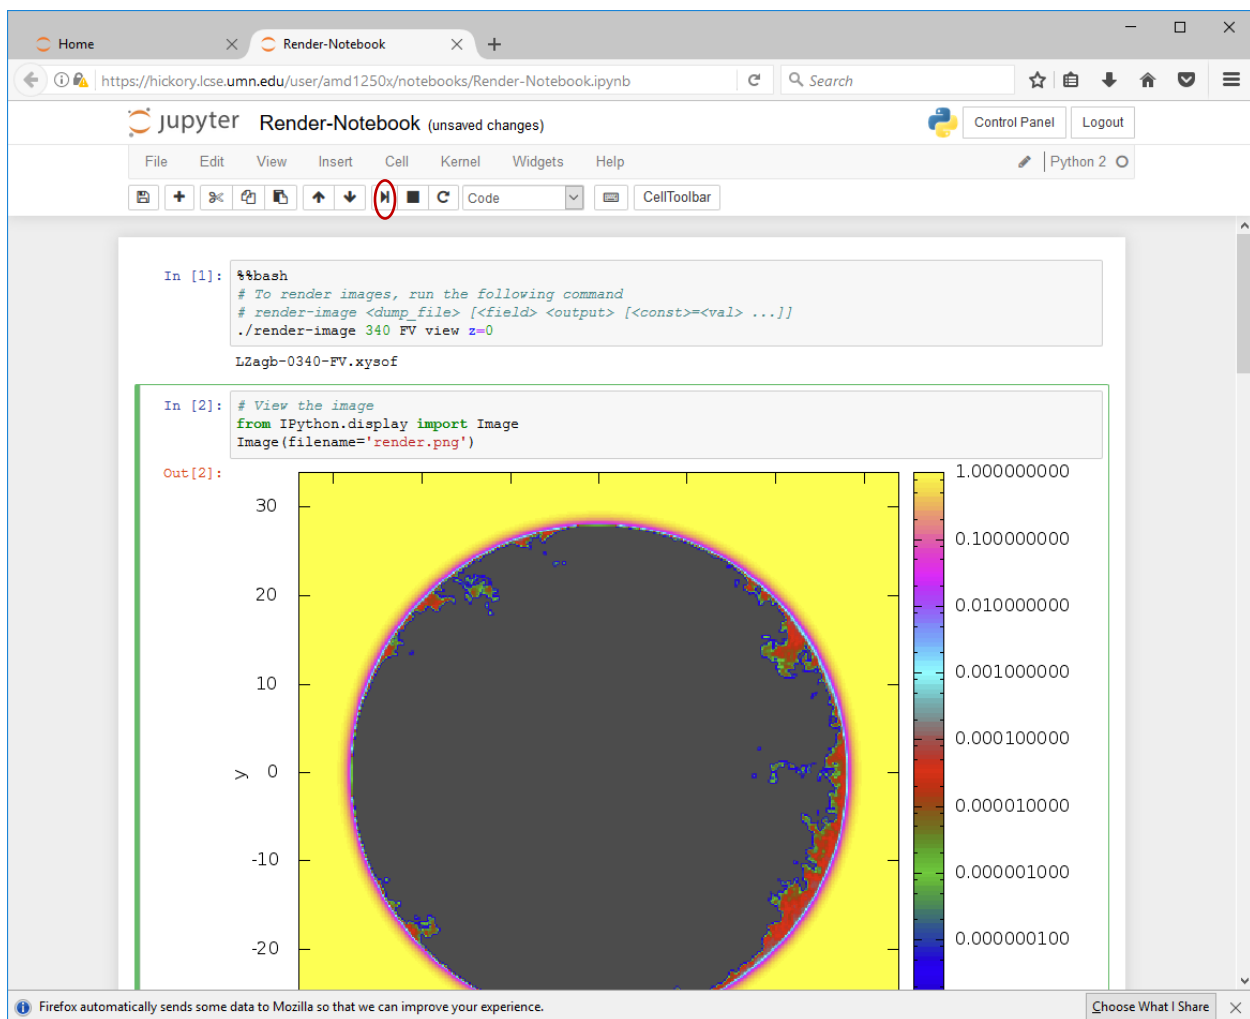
Home

Render-Notebook

https://hickory.lcse.umn.edu/user/amd1250x/notebooks/Render-Notebook.ipynb

Search

jupyter Render-Notebook (unsaved changes)

Control Panel Logout

File Edit View Insert Cell Kernel Widgets Help

Python 2

Code

CellToolbar

In [1]: %%bash
# To render images, run the following command
# render-image <dump_file> [<field> <output> [<const>=<val> ...]]
./render-image 340 FV view z=0

LZagb-0340-FV.xysof

In [2]: # View the image
from IPython.display import Image
Image(filename='render.png')

Out[2]:

30
20
10
y 0
-10
-20

1.000000000
0.100000000
0.010000000
0.001000000
0.000100000
0.000010000
0.000001000
0.000000100

Firefox automatically sends some data to Mozilla so that we can improve your experience.

Choose What I Share